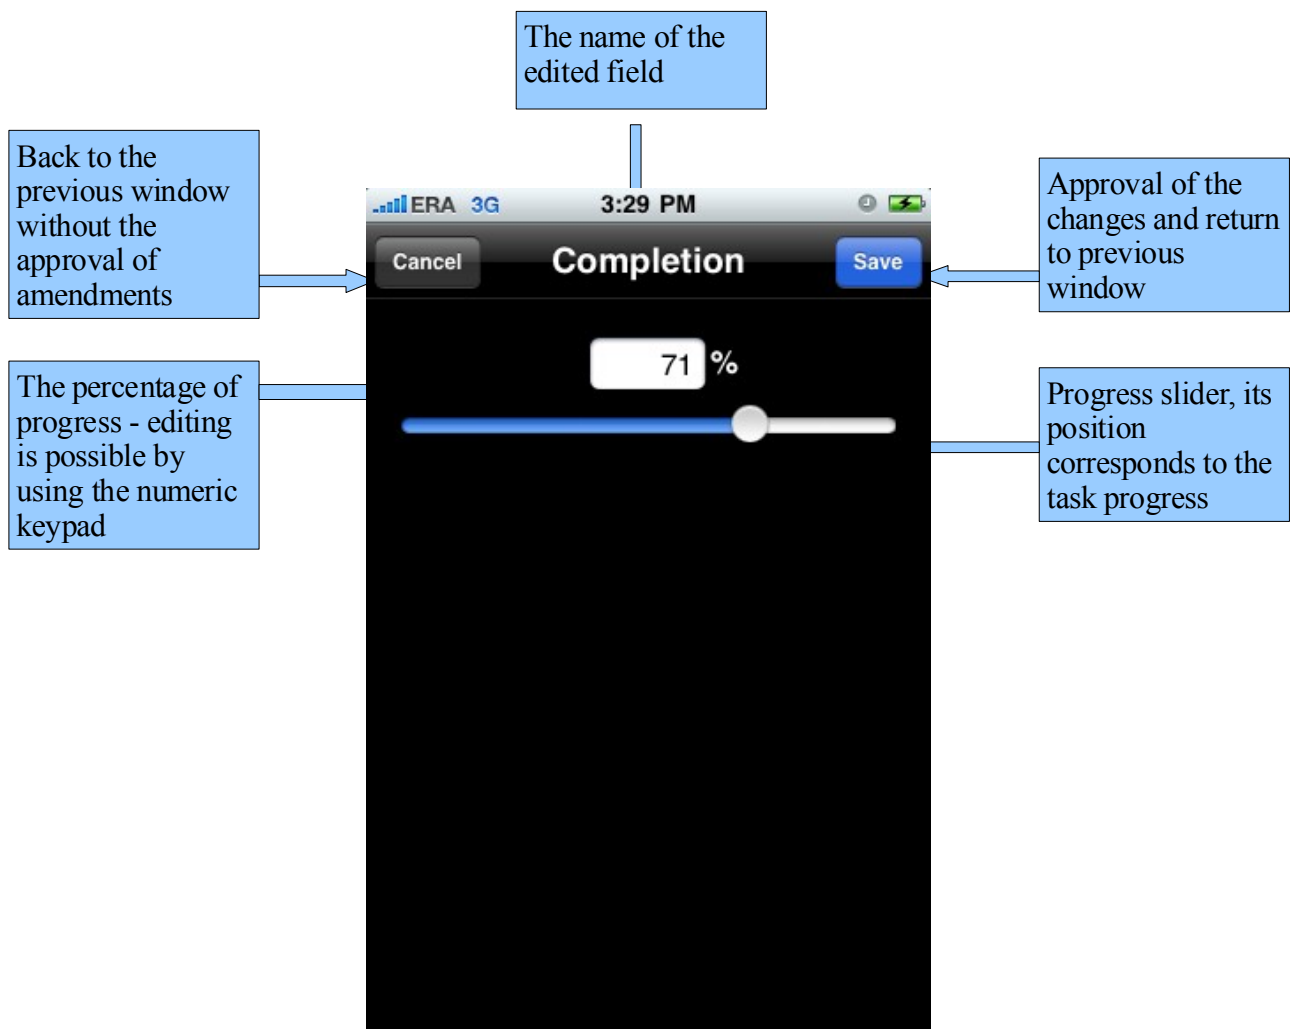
The name of the edited field

Back to the previous window without the approval of amendments

ERA 3G 3:29 PM

Cancel Completion Save

Approval of the changes and return to previous window

71 %

The percentage of progress - editing is possible by using the numeric keypad

Progress slider, its position corresponds to the task progress